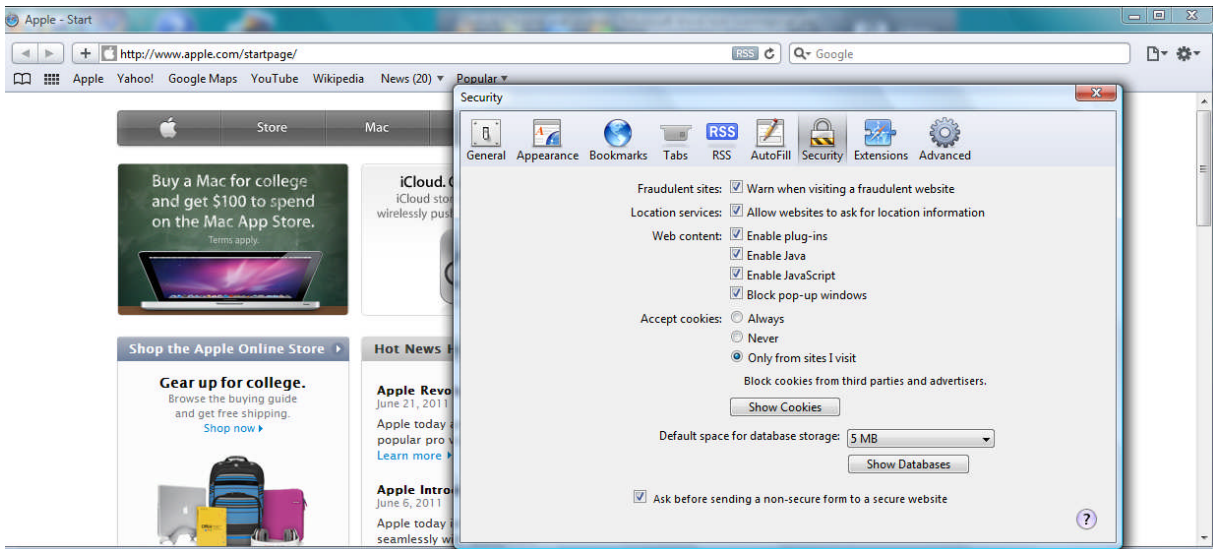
Apple - Start

http://www.apple.com/startpage/

RSS

Google

Apple Yahoo! Google Maps YouTube Wikipedia News (20) ▾ Popular ▾

Store Mac

Buy a Mac for college and get $100 to spend on the Mac App Store.

Terms apply.

iCloud. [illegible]

iCloud sto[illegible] wirelessly pus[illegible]

Shop the Apple Online Store ›

Gear up for college.

Browse the buying guide and get free shipping.

Shop now ›

Hot News H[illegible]

Apple Revo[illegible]

June 21, 2011

Apple today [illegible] popular pro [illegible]

Learn more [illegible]

Apple Intro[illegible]

June 6, 2011

Apple today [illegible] seamlessly w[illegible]

Security

General Appearance Bookmarks Tabs RSS AutoFill Security Extensions Advanced

Fraudulent sites: ☑ Warn when visiting a fraudulent website

Location services: ☑ Allow websites to ask for location information

Web content: ☑ Enable plug-ins

☑ Enable Java

☑ Enable JavaScript

☑ Block pop-up windows

Accept cookies: ○ Always

○ Never

◉ Only from sites I visit

Block cookies from third parties and advertisers.

Show Cookies

Default space for database storage: 5 MB

Show Databases

☑ Ask before sending a non-secure form to a secure website

?